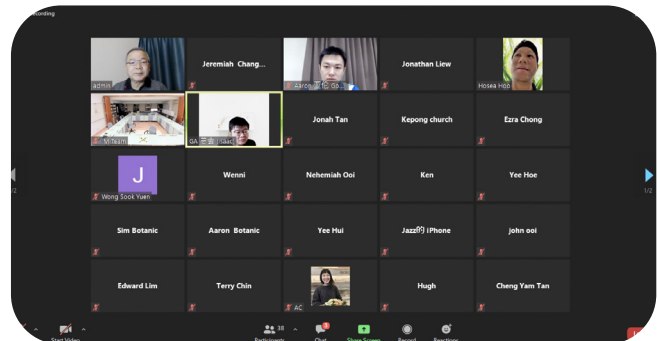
Recording

admin

Jeremiah Chang...

Aaron 王伦 Go...

Jonathan Liew

Hosea Hoo

M Team

GA 三金 Isaac

Jonah Tan

Kepong church

Ezra Chong

J

Wong Sook Yuen

Wenni

Nehemiah Ooi

Ken

Yee Hoe

Sim Botanic

Aaron Botanic

Yee Hui

Jazz的 iPhone

john ooi

Edward Lim

Terry Chin

AC

Hugh

Cheng Yam Tan

1/2

1/2

Start Video

38

Participants

Chat

Share Screen

Record

Reactions